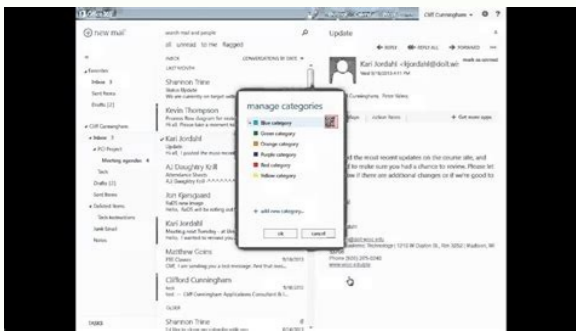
Office 365

Cliff Cunningham

new mail

search mail and people

all unread to me flagged

INBOX CONVERSATIONS BY DATE

LAST WEEK

Favorites

Inbox

Sent Items

Drafts

Shannon Trine

Status Update

Kevin Thompson

Cliff Cunningham

Inbox

PCI Project

Meeting agendas

Tasks

Drafts

Sent Items

Deleted Items

Junk Email

Notes

Kari Jordahl

Update

AJ Daughtry Krill

Attendance Sheets

Jon Kjengaard

Kari Jordahl

Matthew Goins

Clifford Cunningham

OLDER

Shannon Trine

TASKS

Update

REPLY REPLY ALL FORWARD

Kari Jordahl <kjordahl@doit.wisc.edu>

mark as unread

manage categories

Blue category

Green category

Orange category

Purple category

Red category

Yellow category

add new category...

ok

cancel